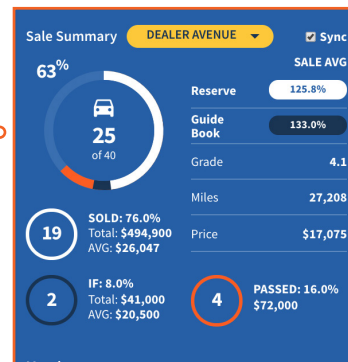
Sale Summary DEALER AVENUE

Sync

SALE AVG

63%

25
of 40

Reserve 125.8%

Guide Book 133.0%

Grade 4.1

Miles 27,208

Price $17,075

19

SOLD: 76.0%
Total: $494,900
AVG: $26,047

2

IF: 8.0%
Total: $41,000
AVG: $20,500

4

PASSED: 16.0%
$72,000